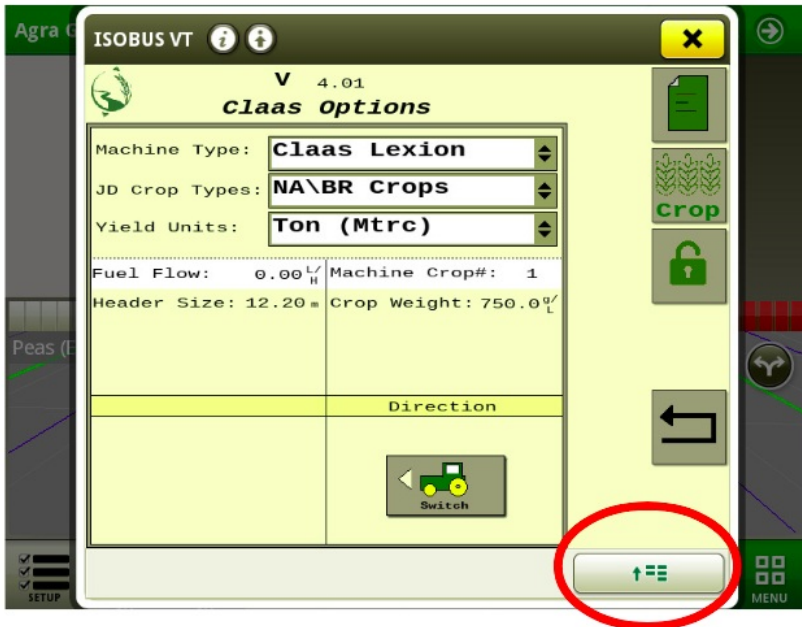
Agra G

ISOBUS VT

V 4.01

Claas Options

Machine Type: Claas Lexion

JD Crop Types: NA\BR Crops

Yield Units: Ton (Mtrc)

Fuel Flow: 0.00 $\frac{L}{H}$

Machine Crop#: 1

Header Size: 12.20 m

Crop Weight: 750.0 $\frac{g}{L}$

Direction

Switch

Crop

Peas (E

SETUP

MENU